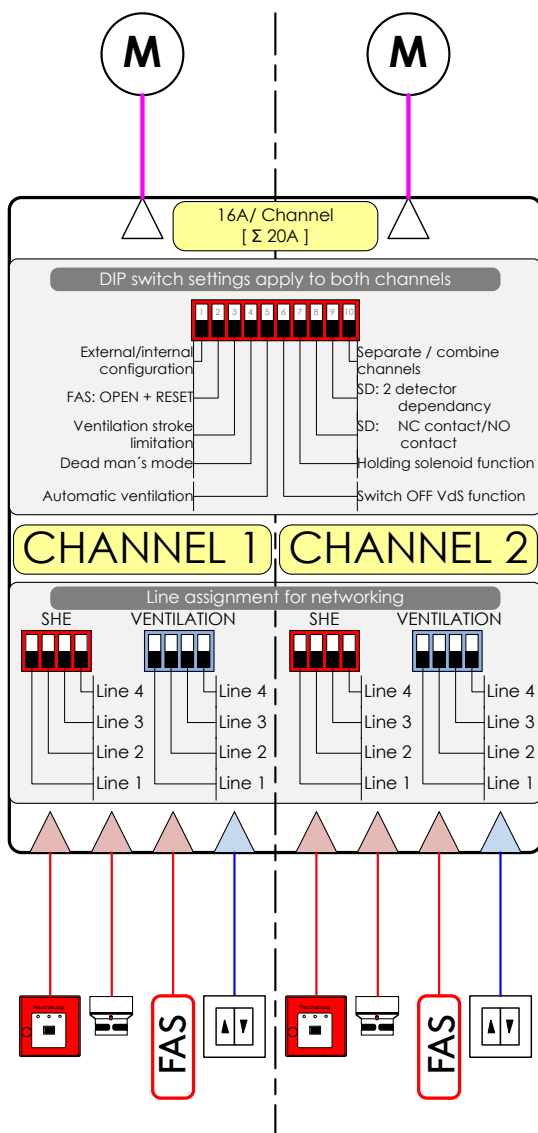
M

M

16A/ Channel
[ Σ 20A ]

DIP switch settings apply to both channels

1 2 3 4 5 6 7 8 9 10

External/internal configuration

FAS: OPEN + RESET

Ventilation stroke limitation

Dead man´s mode

Automatic ventilation

Separate / combine channels

SD: 2 detector dependancy

SD: NC contact/NO contact

Holding solenoid function

Switch OFF VdS function

CHANNEL 1

CHANNEL 2

Line assignment for networking

SHE

VENTILATION

SHE

VENTILATION

Line 4
Line 3
Line 2
Line 1

Line 4
Line 3
Line 2
Line 1

Line 4
Line 3
Line 2
Line 1

Line 4
Line 3
Line 2
Line 1

FAS

FAS